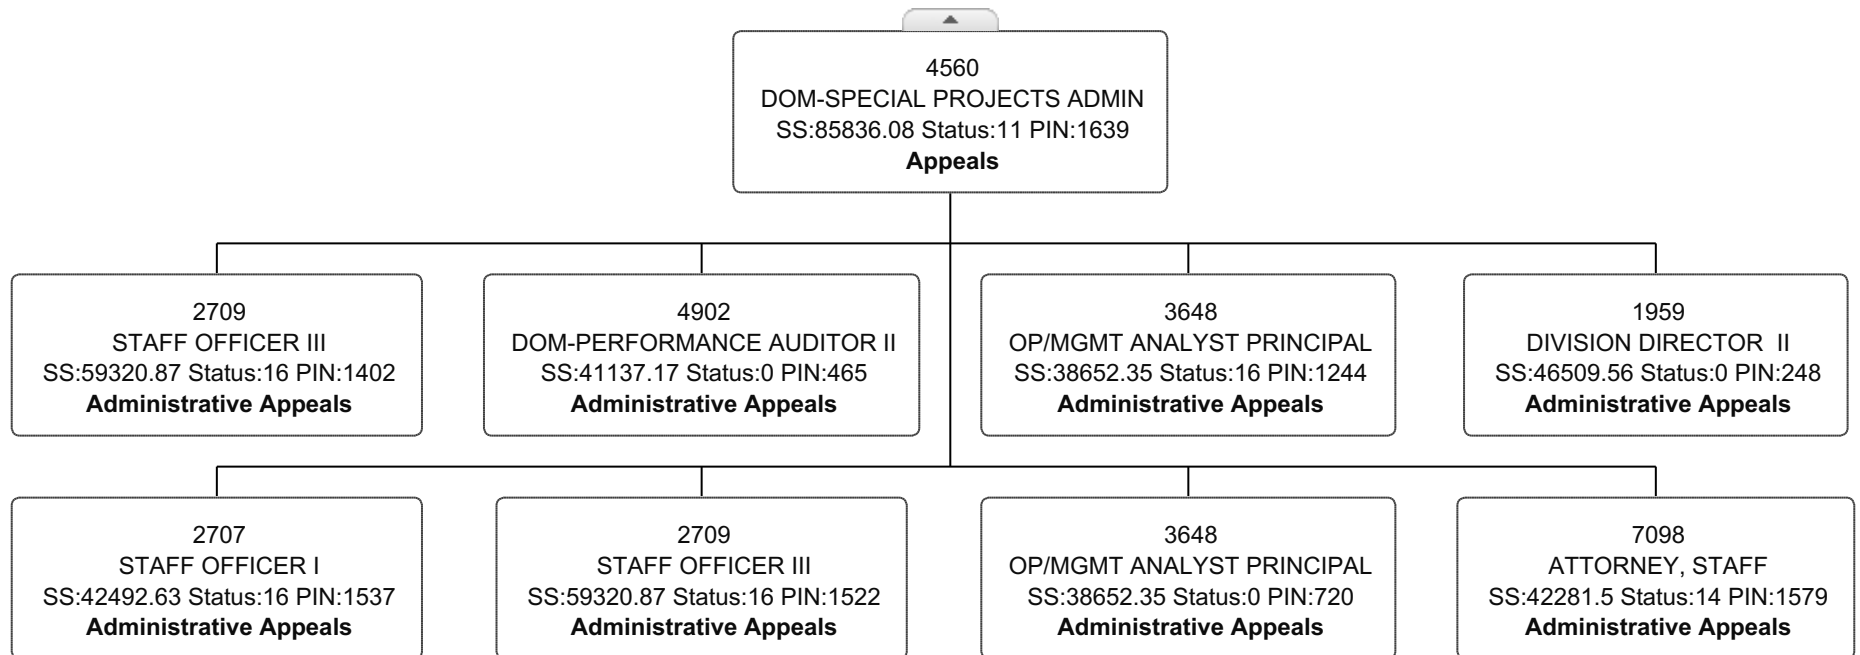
4560
DOM-SPECIAL PROJECTS ADMIN
SS:85836.08 Status:11 PIN:1639
**Appeals**

2709
STAFF OFFICER III
SS:59320.87 Status:16 PIN:1402
**Administrative Appeals**

4902
DOM-PERFORMANCE AUDITOR II
SS:41137.17 Status:0 PIN:465
**Administrative Appeals**

3648
OP/MGMT ANALYST PRINCIPAL
SS:38652.35 Status:16 PIN:1244
**Administrative Appeals**

1959
DIVISION DIRECTOR II
SS:46509.56 Status:0 PIN:248
**Administrative Appeals**

2707
STAFF OFFICER I
SS:42492.63 Status:16 PIN:1537
**Administrative Appeals**

2709
STAFF OFFICER III
SS:59320.87 Status:16 PIN:1522
**Administrative Appeals**

3648
OP/MGMT ANALYST PRINCIPAL
SS:38652.35 Status:0 PIN:720
**Administrative Appeals**

7098
ATTORNEY, STAFF
SS:42281.5 Status:14 PIN:1579
**Administrative Appeals**